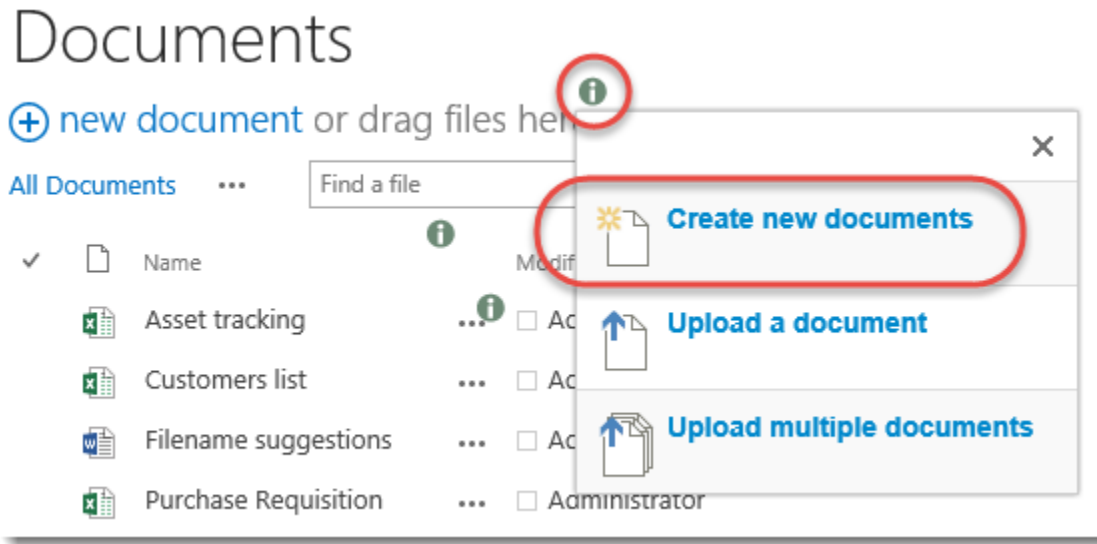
Documents

new document or drag files her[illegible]

All Documents •••

Find a file

✓ Name Modif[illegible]

Asset tracking ••• Ac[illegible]

Customers list ••• Ac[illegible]

Filename suggestions ••• Ac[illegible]

Purchase Requisition ••• Administrator

×

Create new documents

Upload a document

Upload multiple documents